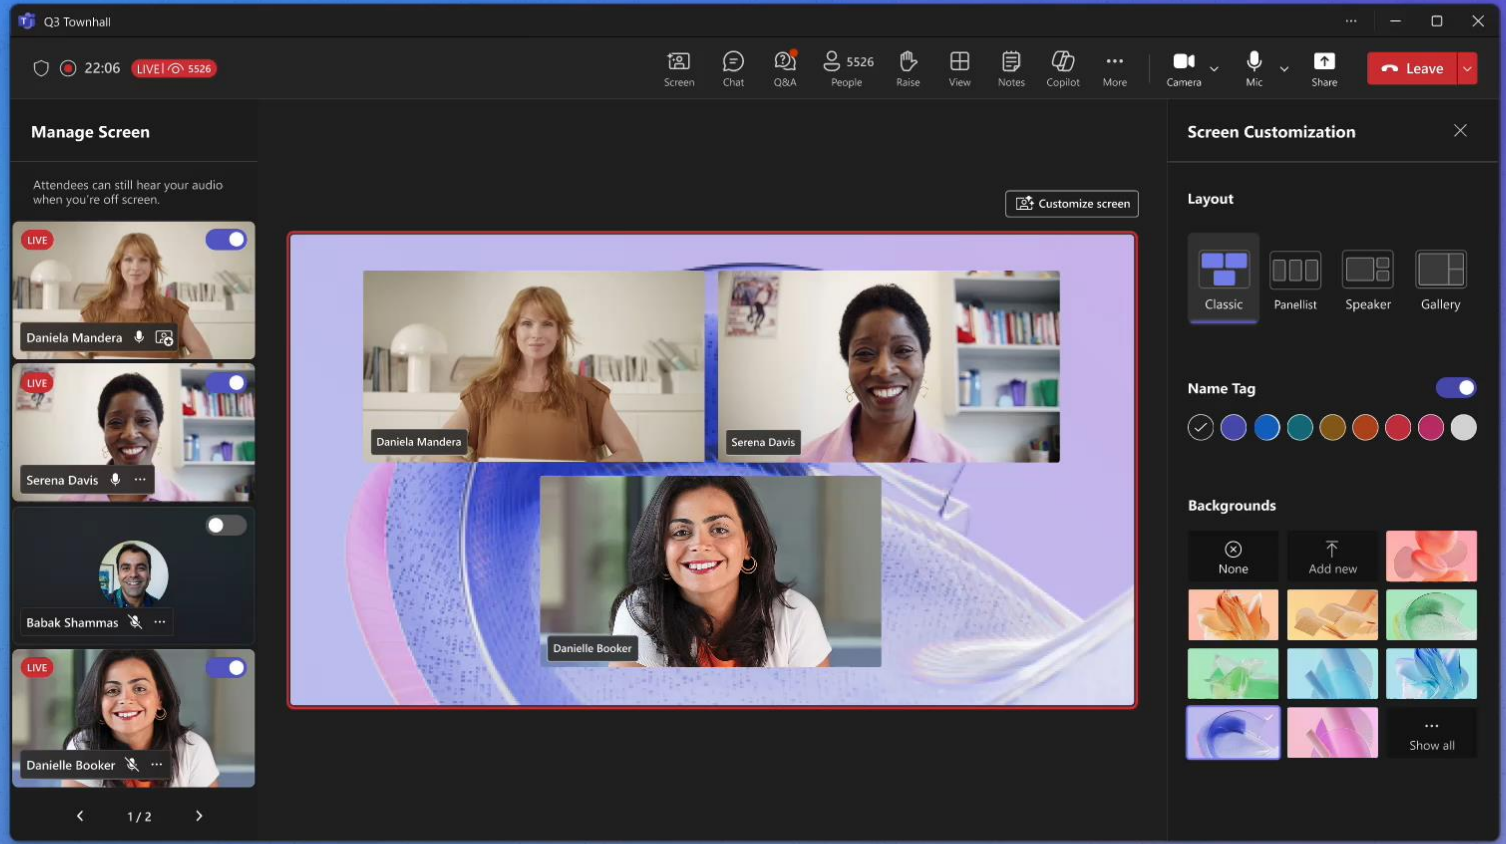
Q3 Townhall

22:06 LIVE 5526

Screen Chat Q&A 5526 People Raise View Notes Copilot More Camera Mic Share Leave

Manage Screen

Attendees can still hear your audio when you're off screen.

LIVE
Daniela Mandera

LIVE
Serena Davis

Babak Shammas

LIVE
Danielle Booker

1 / 2

Customize screen

Daniela Mandera
Serena Davis
Danielle Booker

Screen Customization

Layout

Classic Panellist Speaker Gallery

Name Tag

Backgrounds

None Add new

Show all